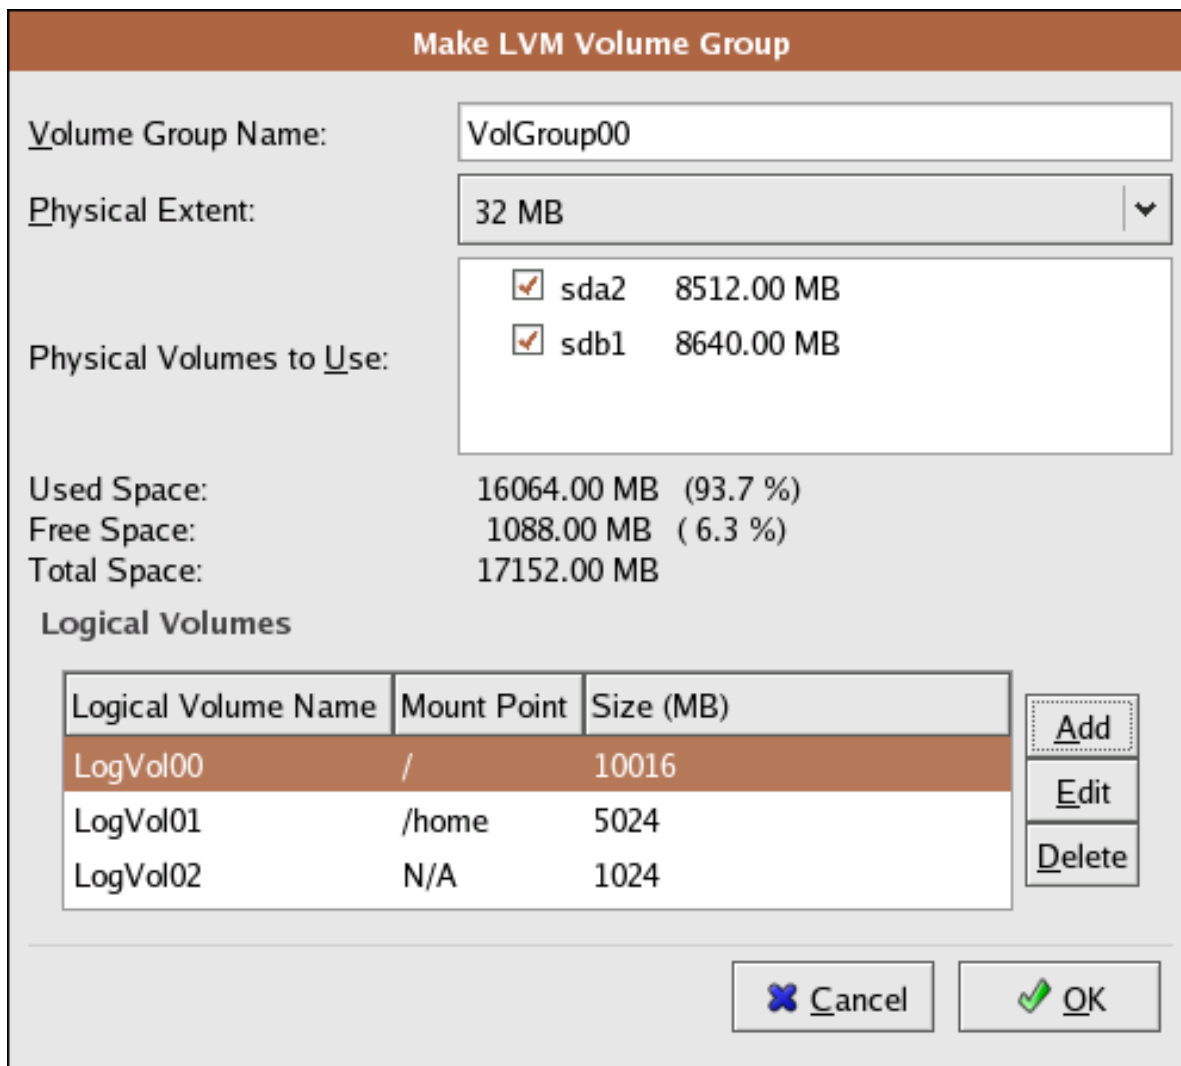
Make LVM Volume Group

Volume Group Name: VolGroup00

Physical Extent: 32 MB

Physical Volumes to Use:
sda2 8512.00 MB
sdb1 8640.00 MB

Used Space: 16064.00 MB (93.7 %)
Free Space: 1088.00 MB ( 6.3 %)
Total Space: 17152.00 MB

Logical Volumes

| Logical Volume Name | Mount Point | Size (MB) |
|---|---|---|
| LogVol00 | / | 10016 |
| LogVol01 | /home | 5024 |
| LogVol02 | N/A | 1024 |

Add
Edit
Delete

Cancel
OK